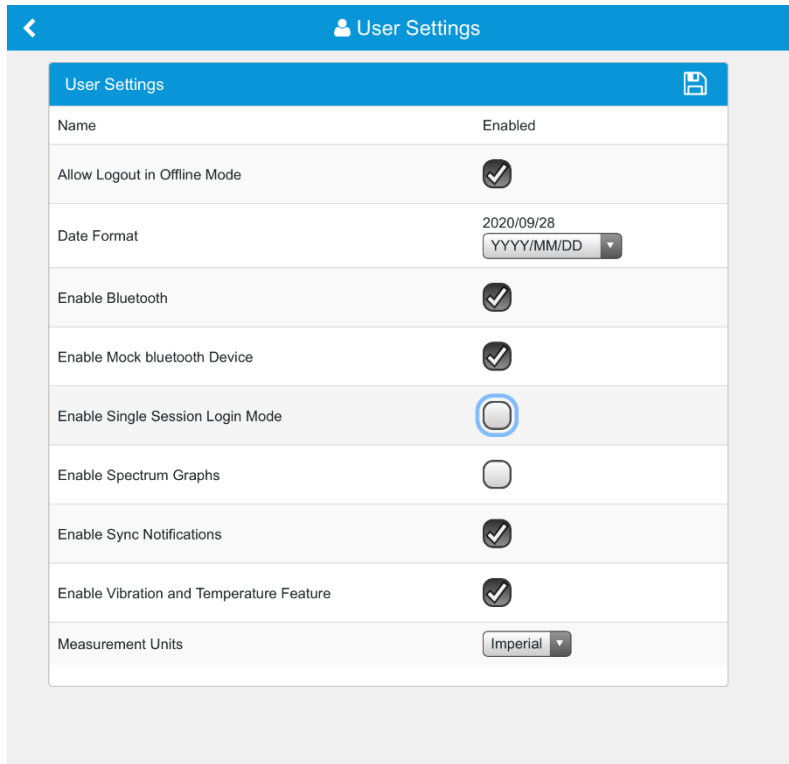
User Settings

User Settings

| Name | Enabled |
|---|---|
| Allow Logout in Offline Mode | |
| Date Format | 2020/09/28 YYYY/MM/DD |
| Enable Bluetooth | |
| Enable Mock bluetooth Device | |
| Enable Single Session Login Mode | |
| Enable Spectrum Graphs | |
| Enable Sync Notifications | |
| Enable Vibration and Temperature Feature | |
| Measurement Units | Imperial |